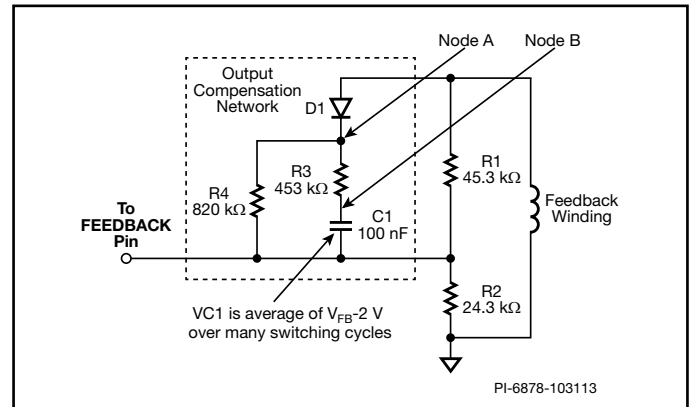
Node A

Node B

Output Compensation Network

D1

R3 453 kΩ

R4 820 kΩ

R1 45.3 kΩ

Feedback Winding

To FEEDBACK Pin

C1 100 nF

R2 24.3 kΩ

VC1 is average of $V_{FB}$-2 V over many switching cycles

PI-6878-103113